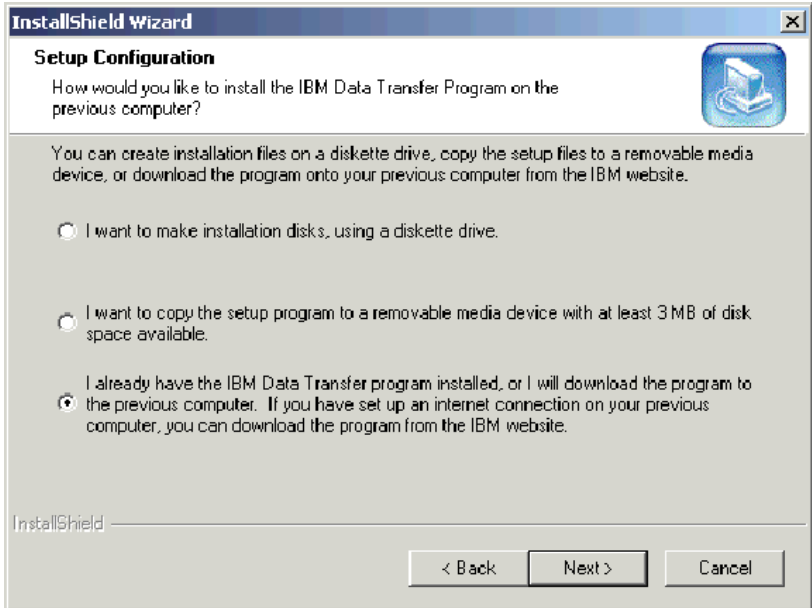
InstallShield Wizard

Setup Configuration

How would you like to install the IBM Data Transfer Program on the previous computer?

You can create installation files on a diskette drive, copy the setup files to a removable media device, or download the program onto your previous computer from the IBM website.

I want to make installation disks, using a diskette drive.

I want to copy the setup program to a removable media device with at least 3 MB of disk space available.

I already have the IBM Data Transfer program installed, or I will download the program to the previous computer. If you have set up an internet connection on your previous computer, you can download the program from the IBM website.

InstallShield

< Back

Next >

Cancel